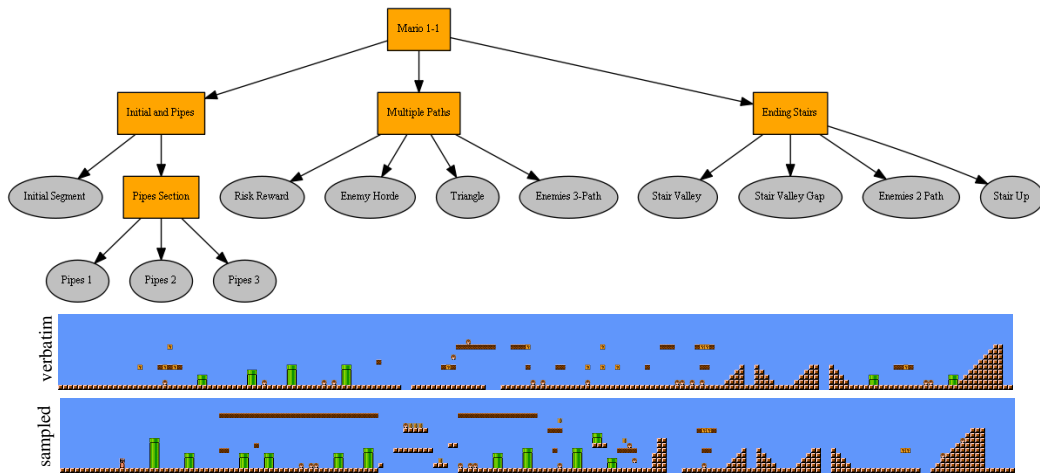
Mario 1-1

Initial and Pipes

Multiple Paths

Ending Stairs

Initial Segment

Pipes Section

Risk Reward

Enemy Horde

Triangle

Enemies 3-Path

Stair Valley

Stair Valley Gap

Enemies 2 Path

Stair Up

Pipes 1

Pipes 2

Pipes 3

verbatim

sampled